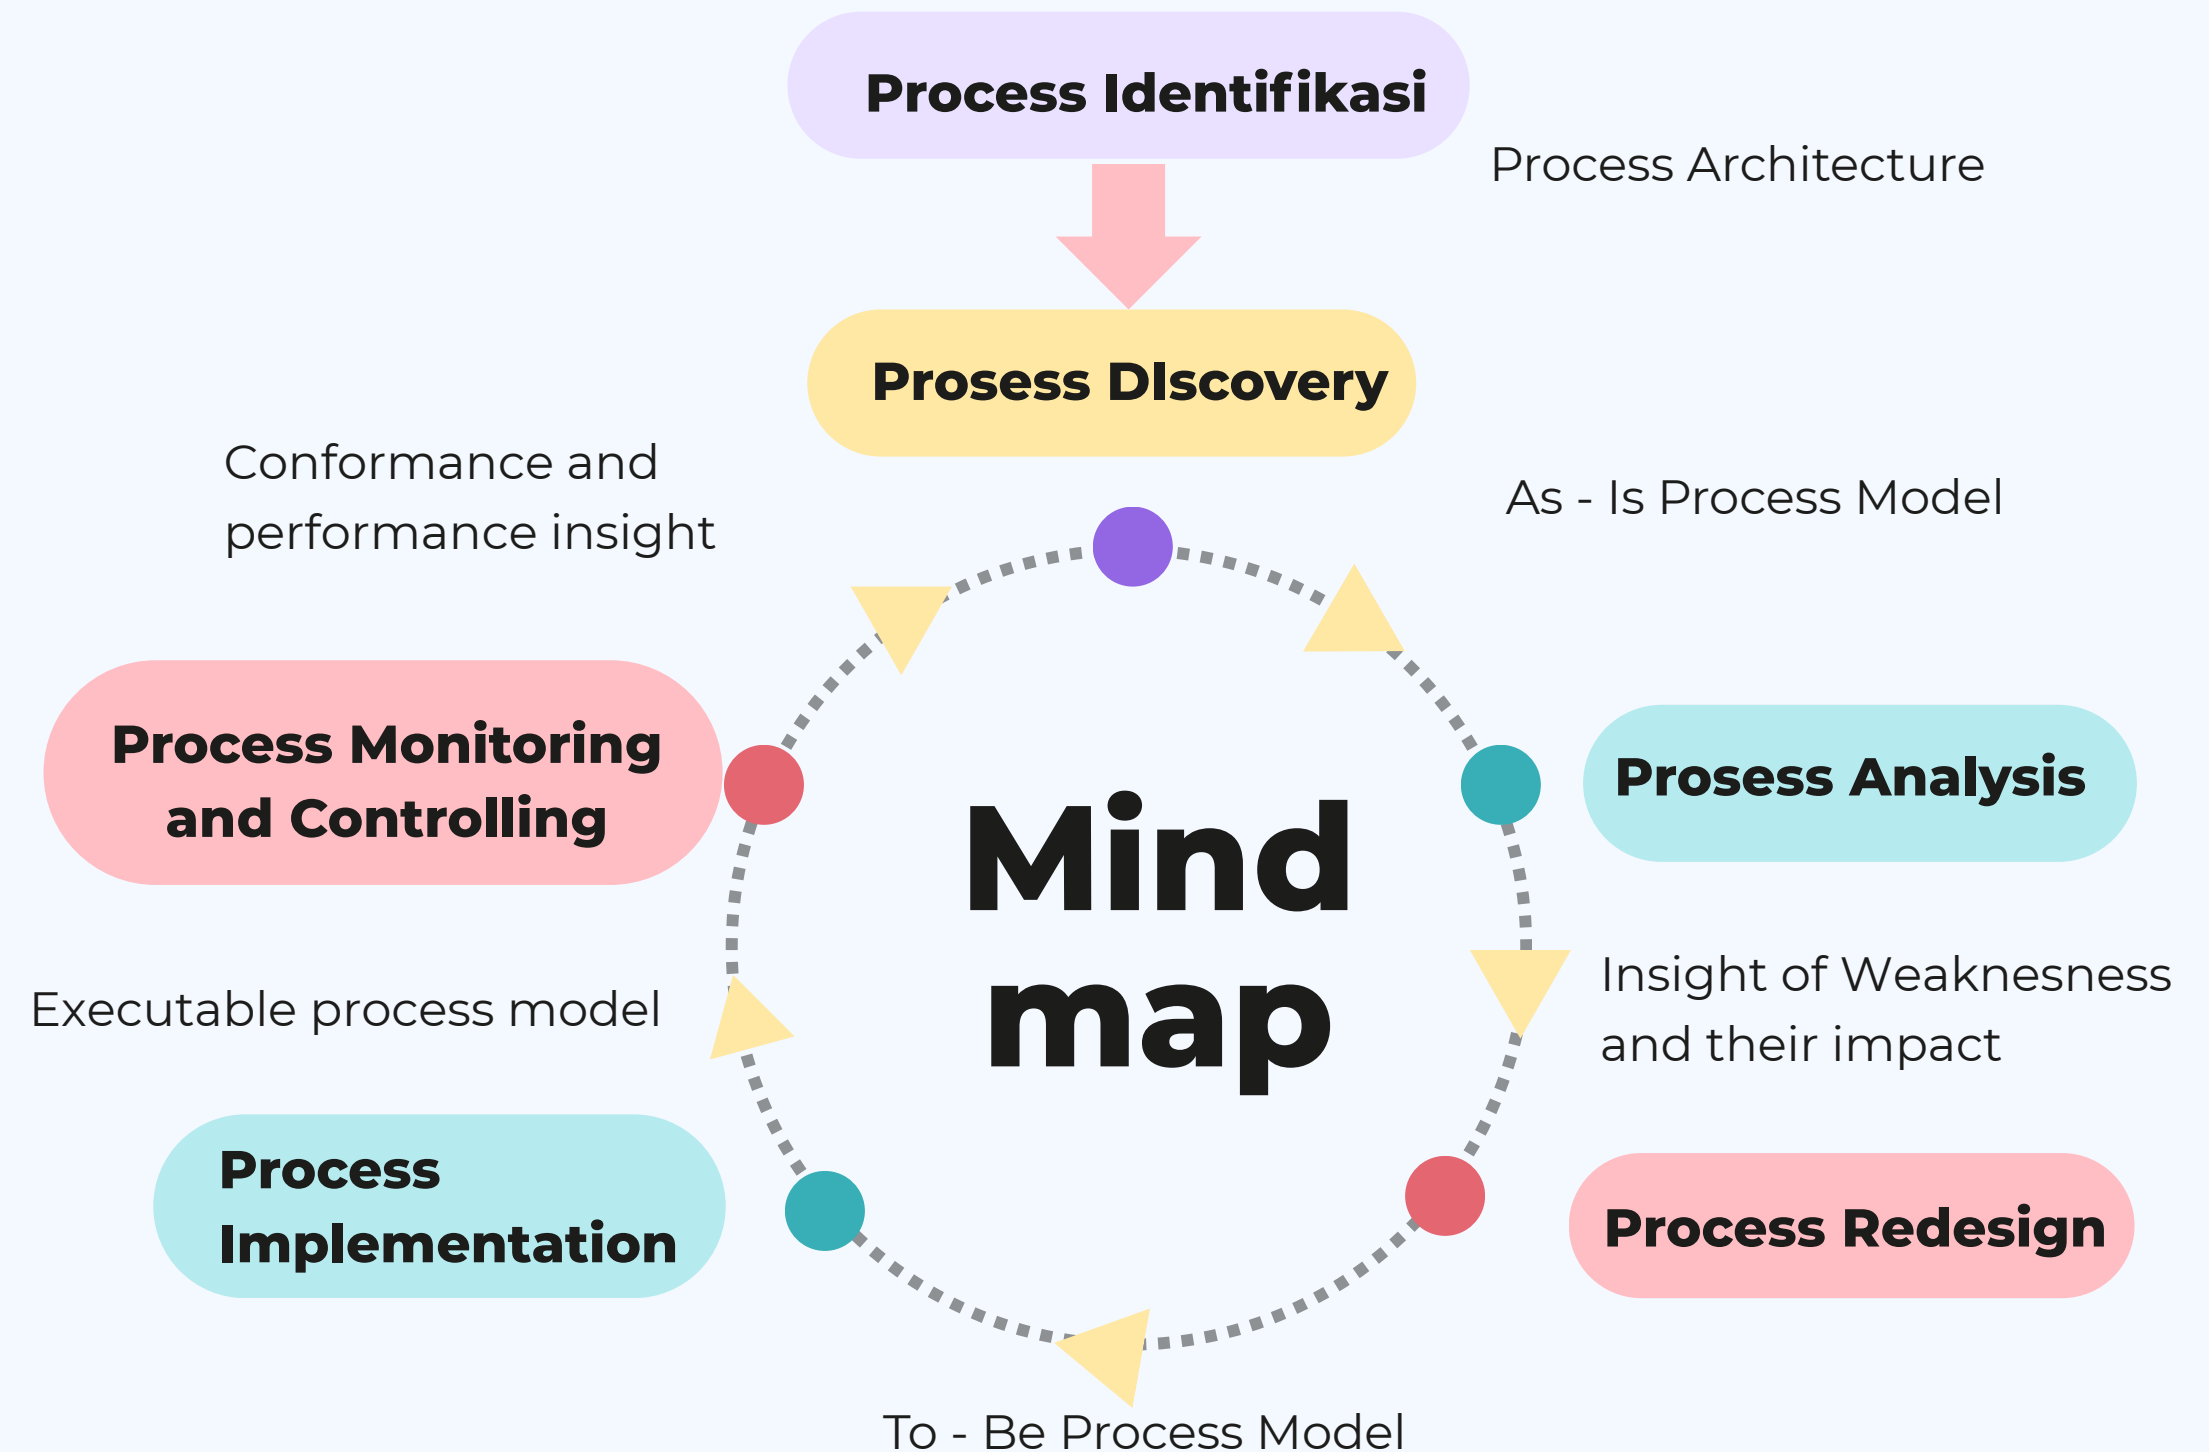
Process Identifikasi

Process Architecture

Prosess DIscovery

Conformance and performance insight

As - Is Process Model

Process Monitoring and Controlling

Mind map

Prosess Analysis

Insight of Weaknesness and their impact

Executable process model

Process Implementation

Process Redesign

To - Be Process Model